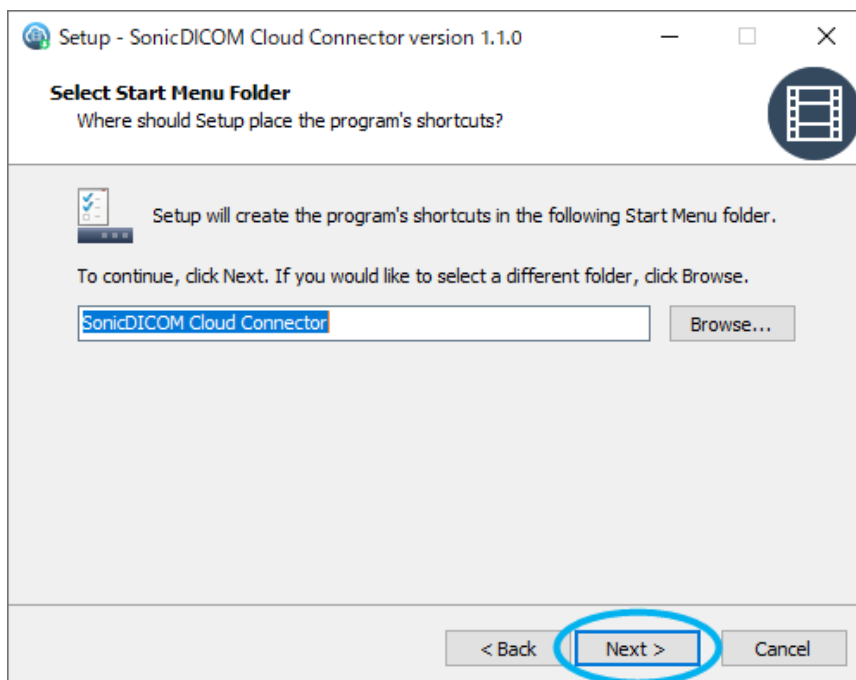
Setup - SonicDICOM Cloud Connector version 1.1.0

Select Start Menu Folder
Where should Setup place the program's shortcuts?

Setup will create the program's shortcuts in the following Start Menu folder.

To continue, click Next. If you would like to select a different folder, click Browse.

SonicDICOM Cloud Connector

Browse...

< Back

Next >

Cancel